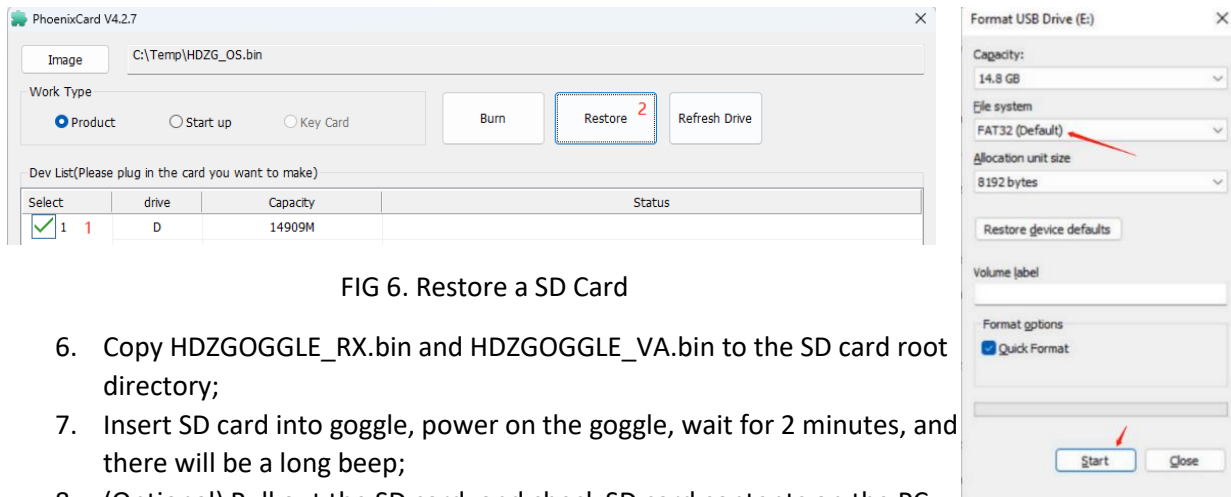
PhoenixCard V4.2.7

Image C:\Temp\HDZG_OS.bin

Work Type

Product Start up Key Card

Burn Restore 2 Refresh Drive

Dev List(Please plug in the card you want to make)

| Select | drive | Capacity | Status |
|---|---|---|---|
| 1 1 | D | 14909M | |

FIG 6. Restore a SD Card

6. Copy HDZGOGGLE_RX.bin and HDZGOGGLE_VA.bin to the SD card root directory;
7. Insert SD card into goggle, power on the goggle, wait for 2 minutes, and there will be a long beep;
8. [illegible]

Format USB Drive (E:)

Capacity:
14.8 GB

File system
FAT32 (Default)

Allocation unit size
8192 bytes

Restore device defaults

Volume label

Format options
Quick Format

Start Close